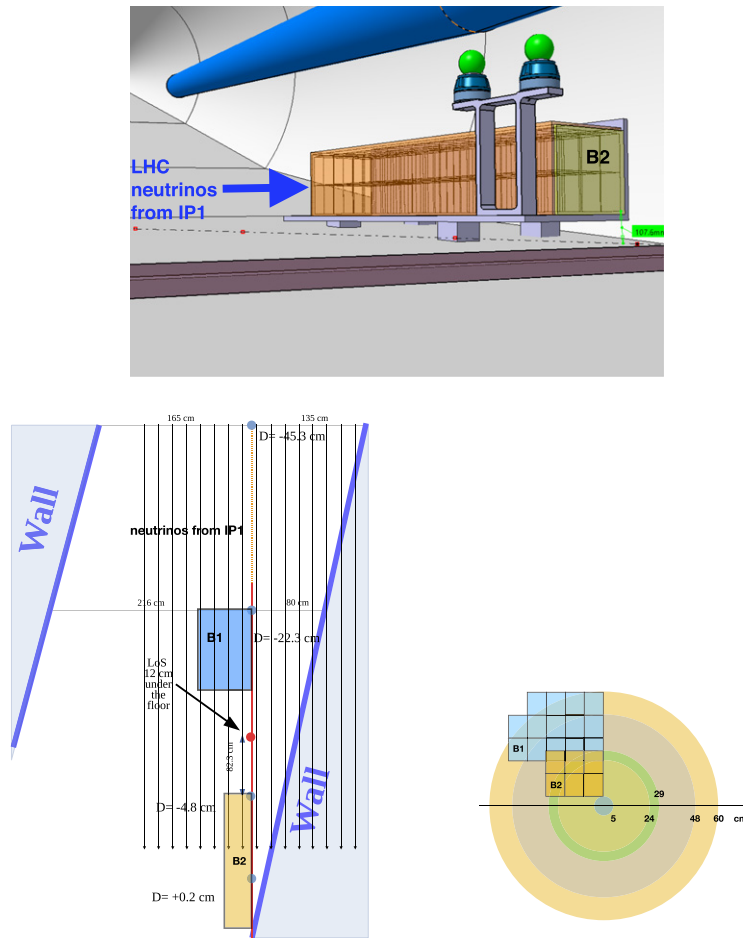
LHC neutrinos from IP1

B2

107.6mm

165 cm

135 cm

D= -45.3 cm

Wall

neutrinos from IP1

216 cm

80 cm

B1

D= -22.3 cm

LoS 12 cm under the floor

82.5 cm

D= -4.8 cm

Wall

B2

D= +0.2 cm

B1

B2

29

5

24

48

60

cm